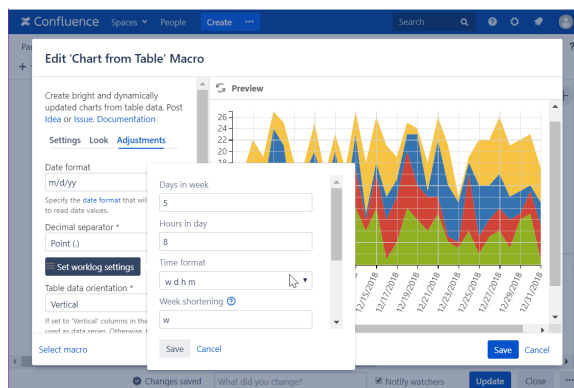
Confluence Spaces People Create ··· Search

Edit 'Chart from Table' Macro

Create bright and dynamically updated charts from table data. Post Idea or Issue. Documentation

Settings Look Adjustments

Date format
m/d/yy
Specify the date format that wil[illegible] to read date values.

Decimal separator *
Point (.)

Set worklog settings

Table data orientation *
Vertical
If set to 'Vertical' columns in the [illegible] used as data series. Otherwise, t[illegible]

Preview

26
24
22
20
18

12/15/2018
12/17/2018
12/19/2018
12/21/2018
12/23/2018
12/25/2018
12/27/2018
12/29/2018
12/31/2018

Days in week
5
Hours in day
8
Time format
w d h m
Week shortening
w

Save Cancel

Select macro

Save Cancel

Changes saved What did you change? Notify watchers Update Close